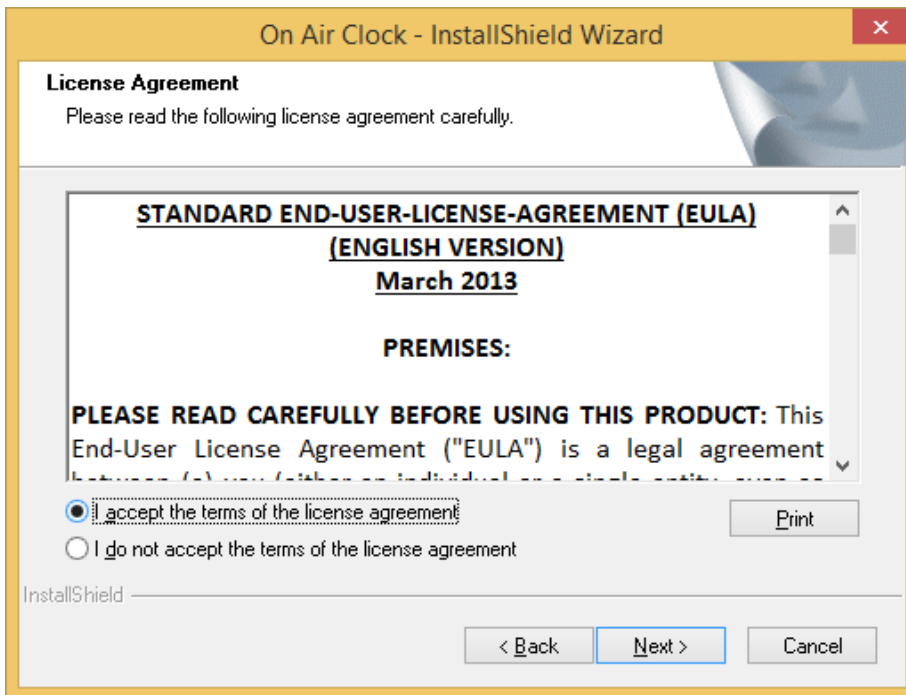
On Air Clock - InstallShield Wizard

License Agreement

Please read the following license agreement carefully.

STANDARD END-USER-LICENSE-AGREEMENT (EULA)
(ENGLISH VERSION)
March 2013

PREMISES:

PLEASE READ CAREFULLY BEFORE USING THIS PRODUCT: This End-User License Agreement ("EULA") is a legal agreement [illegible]

I accept the terms of the license agreement

I do not accept the terms of the license agreement

Print

InstallShield

< Back

Next >

Cancel